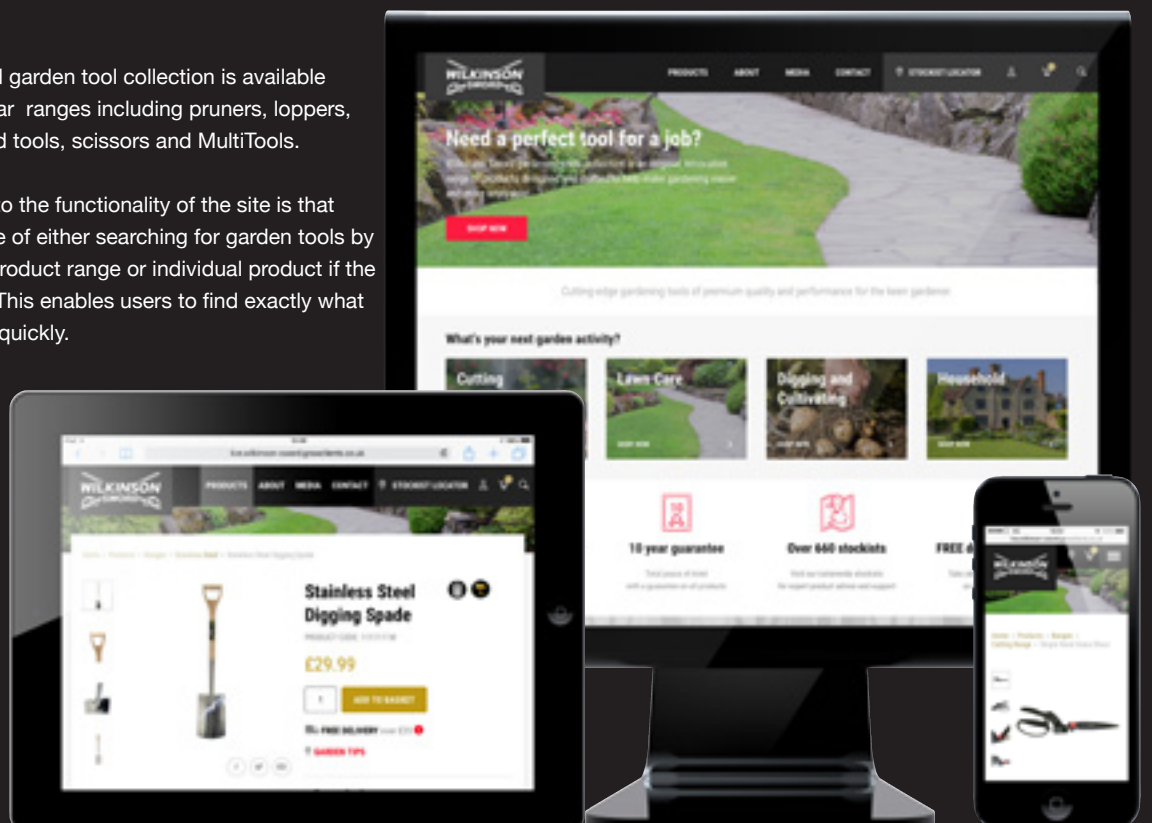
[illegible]d garden tool collection is available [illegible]ar ranges including pruners, loppers, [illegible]d tools, scissors and MultiTools.

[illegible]o the functionality of the site is that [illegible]e of either searching for garden tools by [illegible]roduct range or individual product if the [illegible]This enables users to find exactly what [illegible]quickly.

WILKINSON SWORD

PRODUCTS ABOUT MEDIA CONTACT STOCKIST LOCATOR

Need a perfect tool for a job?

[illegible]

SHOP NOW

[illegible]

What's your next garden activity?

Cutting

Lawn Care

SHOP NOW

Digging and Cultivating

SHOP NOW

Household

SHOP NOW

10 year guarantee

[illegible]

Over 660 stockists

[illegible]

FREE d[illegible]

WILKINSON SWORD

PRODUCTS ABOUT MEDIA CONTACT STOCKIST LOCATOR

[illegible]

Stainless Steel Digging Spade

PRODUCT CODE: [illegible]

£29.99

1

ADD TO BASKET

FREE DELIVERY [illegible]

GARDEN TIPS

WILKINSON SWORD

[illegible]